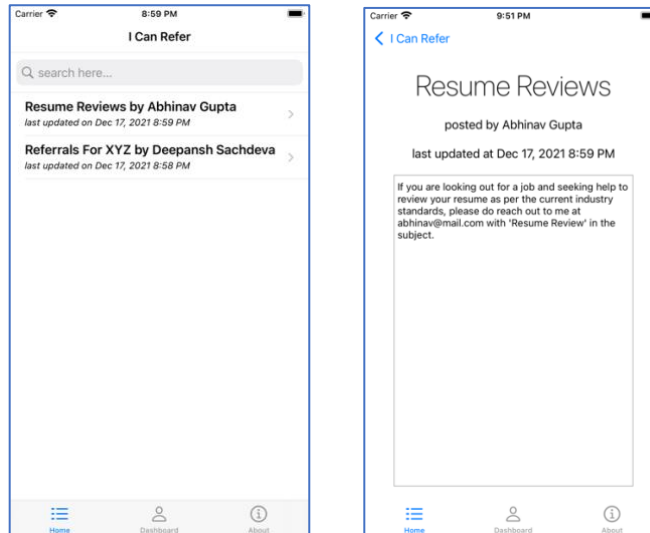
Carrier
8:59 PM
I Can Refer

search here...

Resume Reviews by Abhinav Gupta
last updated on Dec 17, 2021 8:59 PM

Referrals For XYZ by Deepansh Sachdeva
last updated on Dec 17, 2021 8:58 PM

Home
Dashboard
About

Carrier
9:51 PM
I Can Refer

Resume Reviews

posted by Abhinav Gupta

last updated at Dec 17, 2021 8:59 PM

If you are looking out for a job and seeking help to review your resume as per the current industry standards, please do reach out to me at abhinav@mail.com with 'Resume Review' in the subject.

Home
Dashboard
About